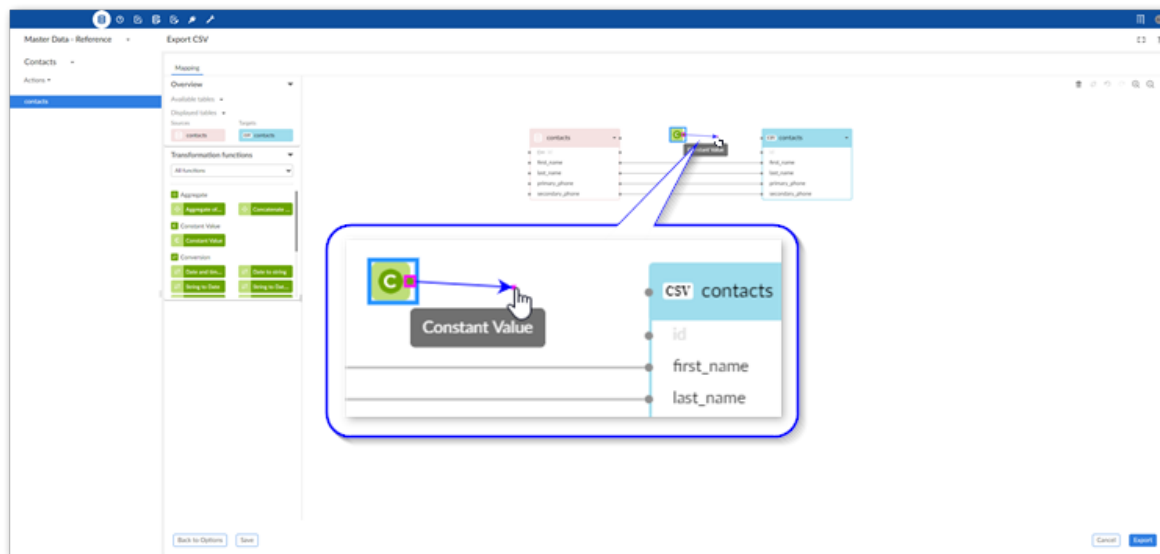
Master Data - Reference

Export CSV

Contacts

Actions

contacts

Mapping

Overview

Available tables

Displayed tables

Sources

Targets

contacts

CSV contacts

Transformation functions

All functions

Aggregate

Aggregate of...

Concatenate ...

Constant Value

Constant Value

Conversion

Date and tim...

Date to string

String to Date

String to Dat...

contacts

id

first_name

last_name

primary_phone

secondary_phone

Constant Value

CSV contacts

id

first_name

last_name

primary_phone

secondary_phone

Constant Value

CSV contacts

id

first_name

last_name

Back to Options

Save

Cancel

Export